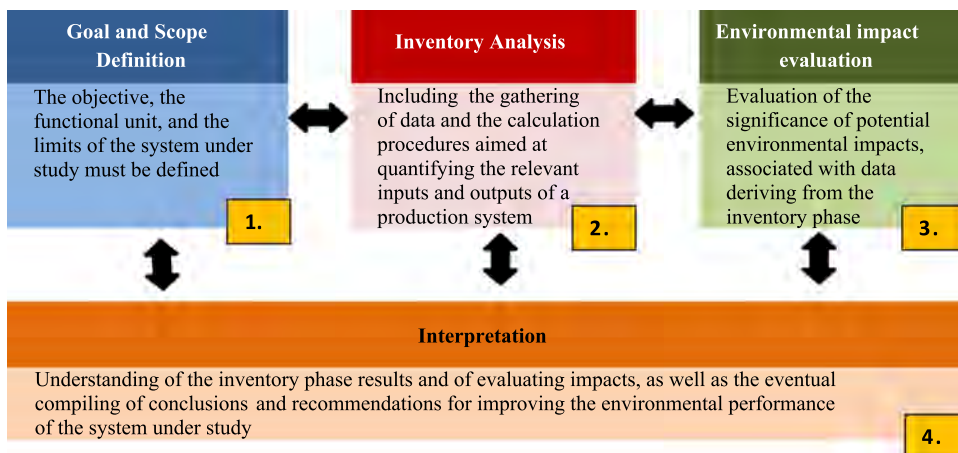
Goal and Scope Definition

The objective, the functional unit, and the limits of the system under study must be defined

1.

Inventory Analysis

Including the gathering of data and the calculation procedures aimed at quantifying the relevant inputs and outputs of a production system

2.

Environmental impact evaluation

Evaluation of the significance of potential environmental impacts, associated with data deriving from the inventory phase

3.

Interpretation

Understanding of the inventory phase results and of evaluating impacts, as well as the eventual compiling of conclusions and recommendations for improving the environmental performance of the system under study

4.